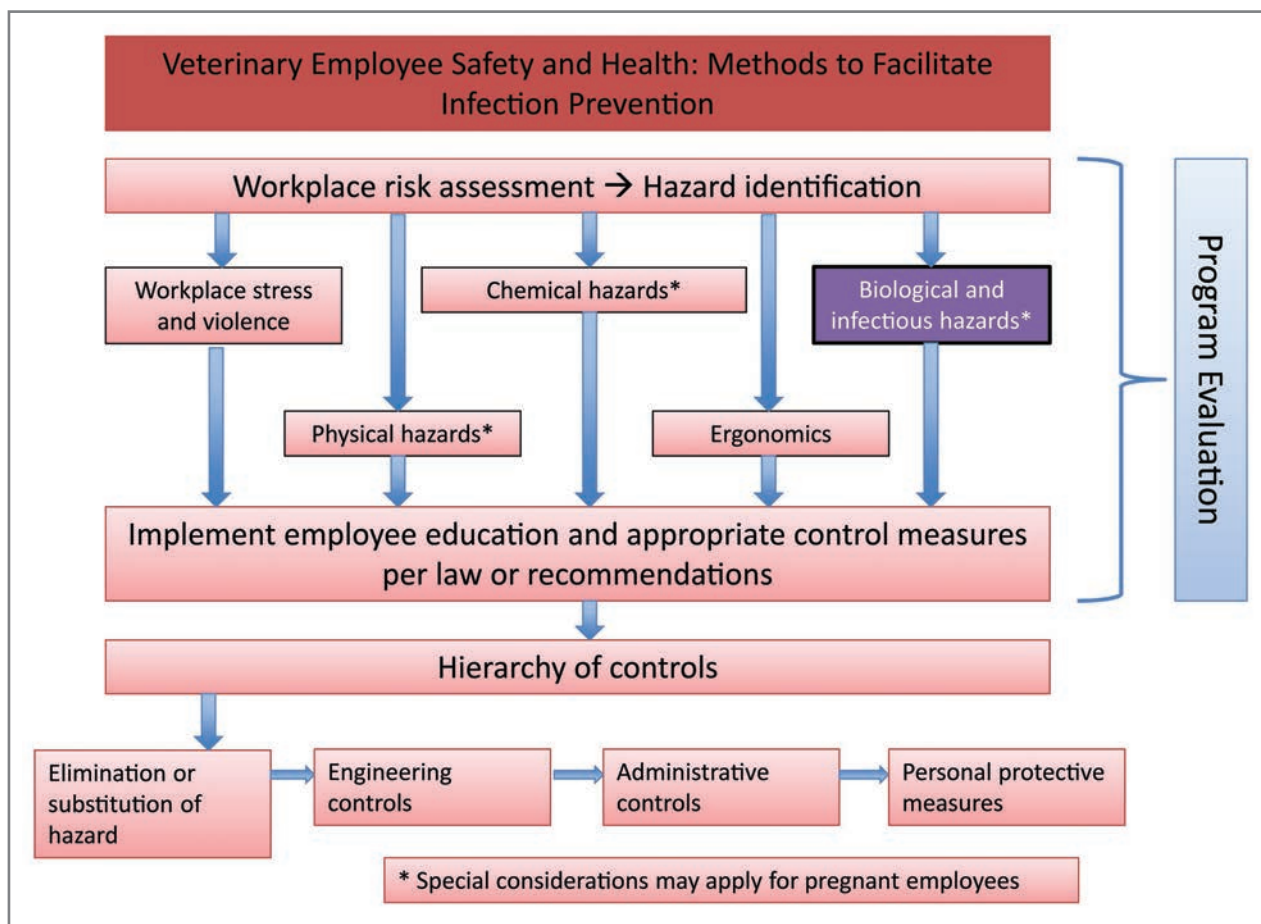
Veterinary Employee Safety and Health: Methods to Facilitate Infection Prevention

Workplace risk assessment → Hazard identification

Workplace stress and violence

Chemical hazards*

Biological and infectious hazards*

Physical hazards*

Ergonomics

Program Evaluation

Implement employee education and appropriate control measures per law or recommendations

Hierarchy of controls

Elimination or substitution of hazard

Engineering controls

Administrative controls

Personal protective measures

* Special considerations may apply for pregnant employees